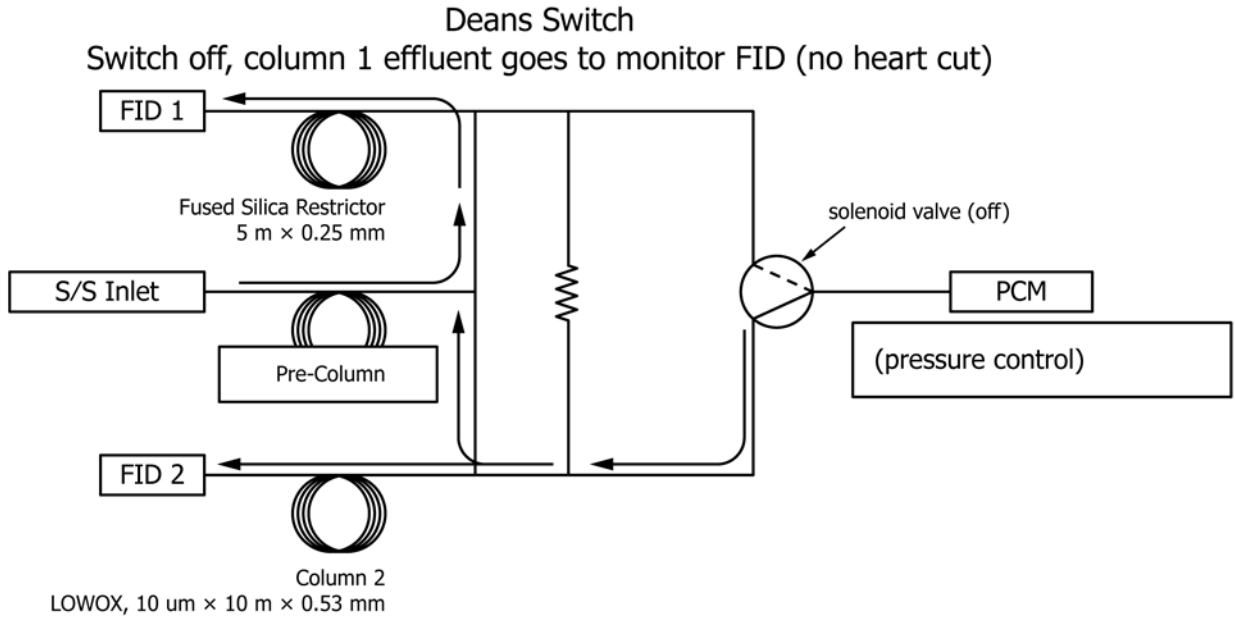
Deans Switch
Switch off, column 1 effluent goes to monitor FID (no heart cut)

FID 1

Fused Silica Restrictor
5 m × 0.25 mm

solenoid valve (off)

S/S Inlet

PCM

(pressure control)

Pre-Column

FID 2

Column 2
LOWOX, 10 um × 10 m × 0.53 mm